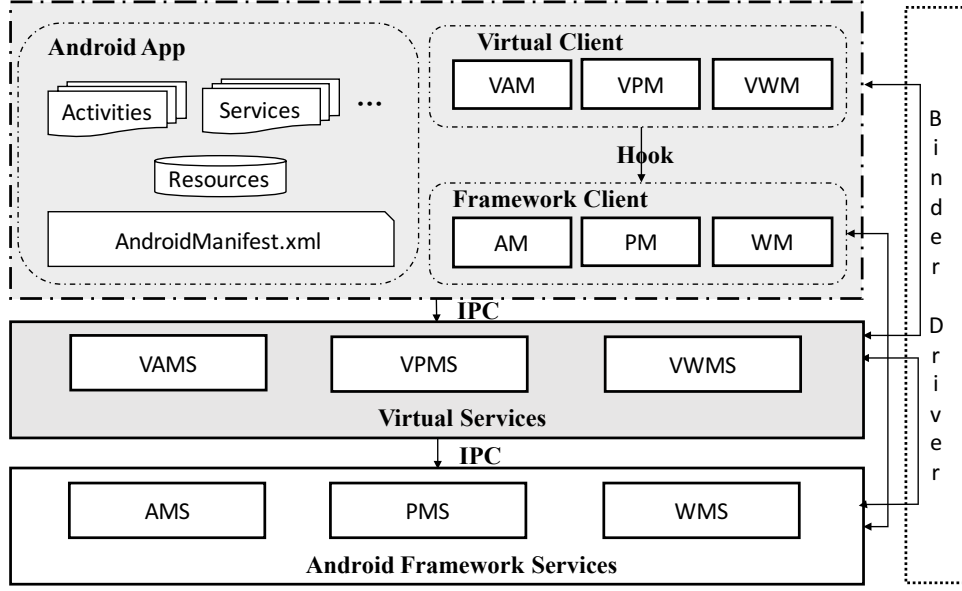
Android App

Activities

Services

...

Resources

AndroidManifest.xml

Virtual Client

VAM

VPM

VWM

Hook

Framework Client

AM

PM

WM

IPC

VAMS

VPMS

VWMS

Virtual Services

IPC

AMS

PMS

WMS

Android Framework Services

Binder Driver